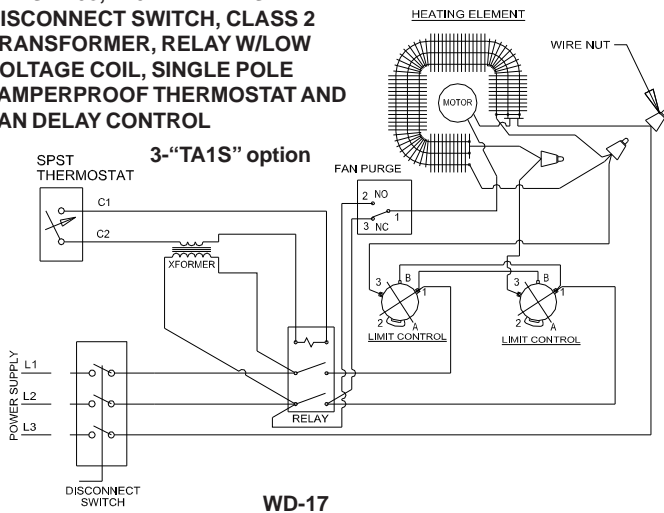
ISCONNECT SWITCH, CLASS 2
RANSFORMER, RELAY W/LOW
OLTAGE COIL, SINGLE POLE
AMPERPROOF THERMOSTAT AND
AN DELAY CONTROL

3-"TA1S" option

HEATING ELEMENT
WIRE NUT
MOTOR
SPST
THERMOSTAT
C1
C2
XFORMER
FAN PURGE
2 NO
1
3 NC
3 B 1
2 A
LIMIT CONTROL
3 B 1
2 A
LIMIT CONTROL
POWER SUPPLY
L1
L2
L3
RELAY
DISCONNECT
SWITCH

WD-17